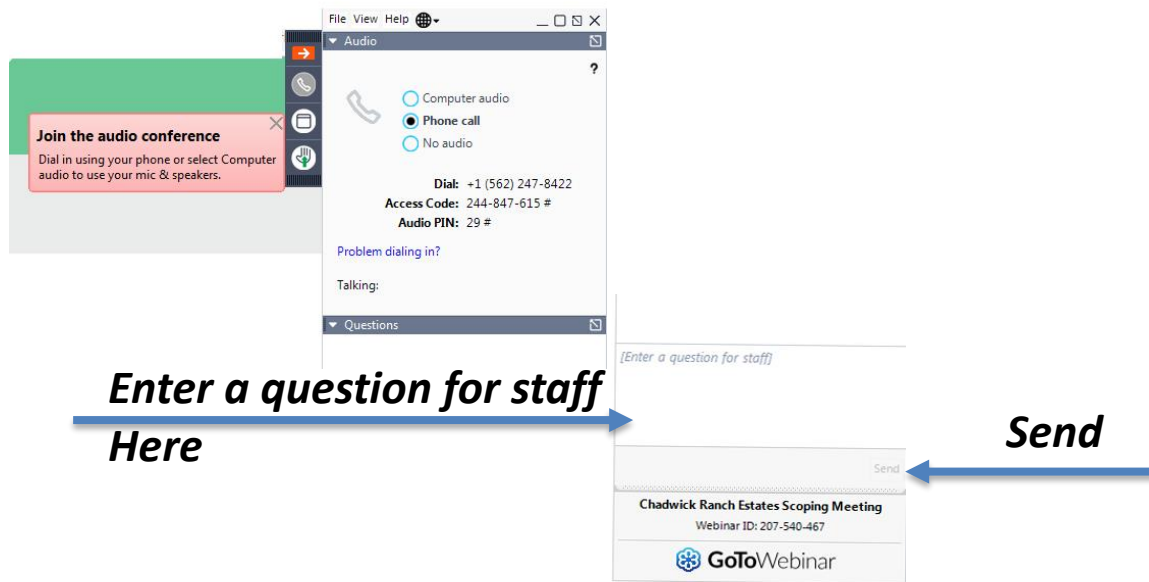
File View Help

Audio

?

Computer audio
Phone call
No audio

Join the audio conference
Dial in using your phone or select Computer audio to use your mic & speakers.

Dial: +1 (562) 247-8422
Access Code: 244-847-615 #
Audio PIN: 29 #

Problem dialing in?

Talking:

Questions

[Enter a question for staff]

Enter a question for staff Here

Send

Send

Chadwick Ranch Estates Scoping Meeting
Webinar ID: 207-540-467

GoToWebinar